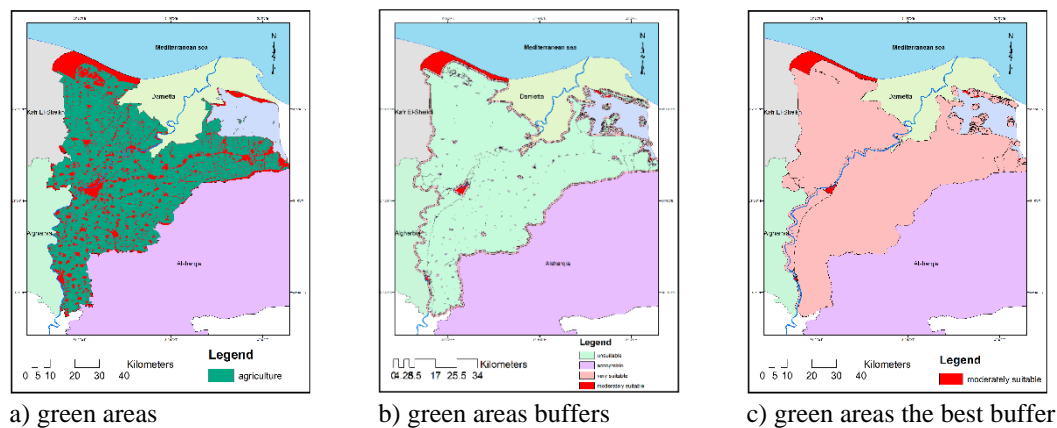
Mediterranean sea
Damietta
Kafr El-Sheikh
Algharbia
Al-Daqahlia
Kilometers
0 5 10 20 30 40
Legend
agriculture
a) green areas

Mediterranean sea
Damietta
Kafr El-Sheikh
Algharbia
Aldaqahlia
Kilometers
0 4.25 8.5 17 25.5 34
Legend
unsuitable
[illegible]
very suitable
moderately suitable
b) green areas buffers

Mediterranean sea
Damietta
Kafr El-Sheikh
Algharbia
Al-Daqahlia
Kilometers
0 5 10 20 30 40
Legend
moderately suitable
c) green areas the best buffer